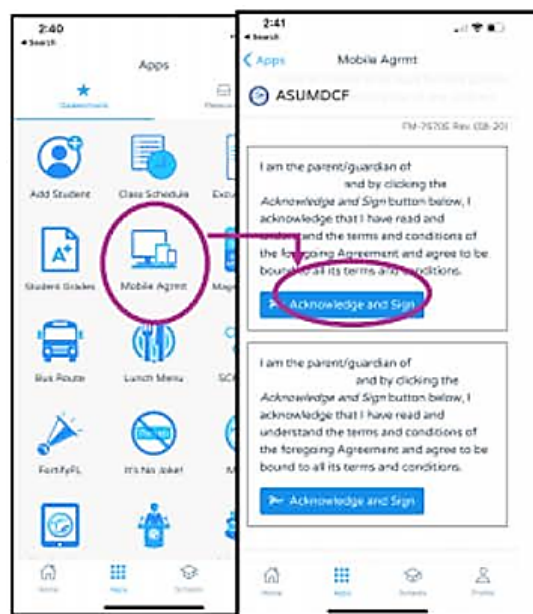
2:40
◂ Search
Apps
Quicklinks
Add Student
Class Schedule
Student Grades
Mobile Agrmt
Bus Route
Lunch Menu
FortifyFL
It's No Joke!
Home
Apps
Schools

2:41
◂ Search
Apps
Mobile Agrmt
ASUMDCF
FM-7970E Rev. (08-20)
I am the parent/guardian of and by clicking the *Acknowledge and Sign* button below, I acknowledge that I have read and understand the terms and conditions of the foregoing Agreement and agree to be bound to all its terms and conditions.
Acknowledge and Sign
I am the parent/guardian of and by clicking the *Acknowledge and Sign* button below, I acknowledge that I have read and understand the terms and conditions of the foregoing Agreement and agree to be bound to all its terms and conditions.
Acknowledge and Sign
Home
Apps
Schools
Profile